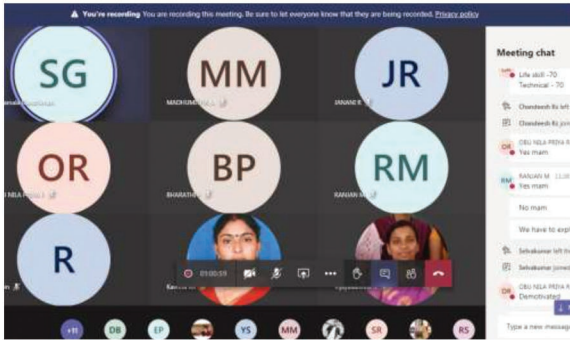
You're recording You are recording this meeting. Be sure to let everyone know that they are being recorded. Privacy policy

SG
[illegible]

MM
MADHUMITHA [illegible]

JR
JANANI R

OR
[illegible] NILA PRIYA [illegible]

BP
BHARATHI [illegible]

RM
RANJANI M

R
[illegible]

Kavitha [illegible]

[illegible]

01:00:59

+11 DB EP YS MM SR RS

Meeting chat

Life skill - 70
Technical - 70

Chandresh Rs left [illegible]

Chandresh Rs joined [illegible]

OR
OBU NILA PRIYA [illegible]
Yes mam

RM
RANJANI M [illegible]
Yes mam

No mam

We have to expl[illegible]

Selvakumar left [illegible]

Selvakumar joined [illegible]

OR
OBU NILA PRIYA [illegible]
Demotivated

Type a new messag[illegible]